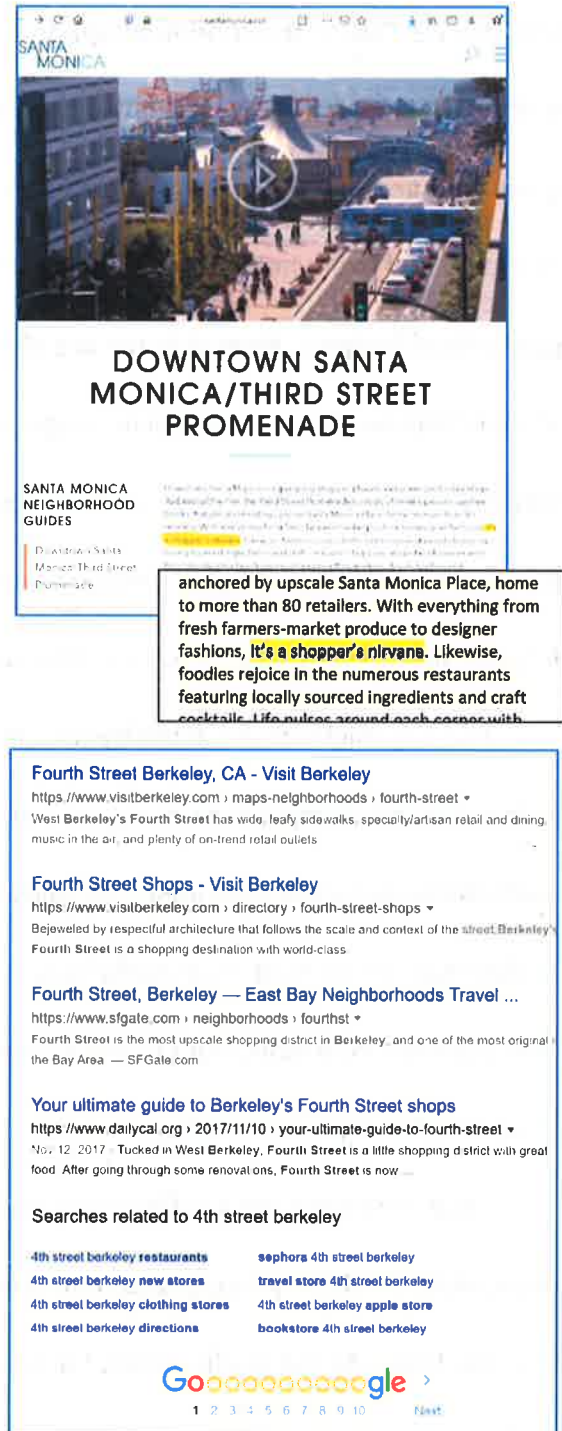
SANTA MONICA

DOWNTOWN SANTA MONICA/THIRD STREET PROMENADE

SANTA MONICA NEIGHBORHOOD GUIDES

Downtown Santa Monica/Third Street Promenade

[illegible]

anchored by upscale Santa Monica Place, home to more than 80 retailers. With everything from fresh farmers-market produce to designer fashions, it's a shopper's nirvana. Likewise, foodies rejoice in the numerous restaurants featuring locally sourced ingredients and craft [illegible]

Fourth Street Berkeley, CA - Visit Berkeley
https://www.visitberkeley.com › maps-neighborhoods › fourth-street ▾
West Berkeley's Fourth Street has wide, leafy sidewalks, specialty/artisan retail and dining, music in the air, and plenty of on-trend retail outlets.

Fourth Street Shops - Visit Berkeley
https://www.visitberkeley.com › directory › fourth-street-shops ▾
Bejeweled by respectful architecture that follows the scale and context of the street, Berkeley's Fourth Street is a shopping destination with world-class ...

Fourth Street, Berkeley — East Bay Neighborhoods Travel ...
https://www.sfgate.com › neighborhoods › fourthst ▾
Fourth Street is the most upscale shopping district in Berkeley, and one of the most original in the Bay Area. — SFGate.com

Your ultimate guide to Berkeley's Fourth Street shops
https://www.dailycal.org › 2017/11/10 › your-ultimate-guide-to-fourth-street ▾
Nov 12, 2017 · Tucked in West Berkeley, Fourth Street is a little shopping district with great food. After going through some renovations, Fourth Street is now ...

Searches related to 4th street berkeley

4th street berkeley restaurants
4th street berkeley new stores
4th street berkeley clothing stores
4th street berkeley directions
sephora 4th street berkeley
travel store 4th street berkeley
4th street berkeley apple store
bookstore 4th street berkeley

Goooooooooogle ›
1 2 3 4 5 6 7 8 9 10 Next